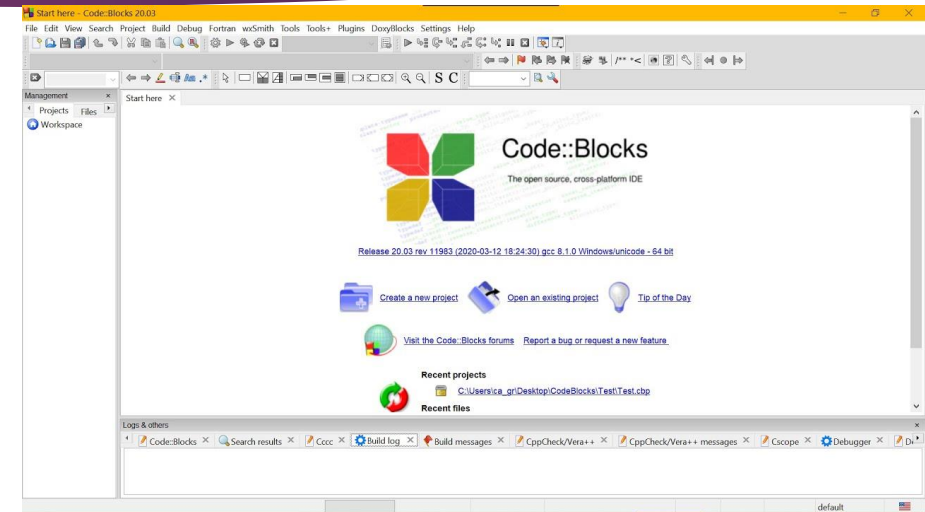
Start here - Code::Blocks 20.03

File Edit View Search Project Build Debug Fortran wxSmith Tools Tools+ Plugins DoxyBlocks Settings Help

/** *<

S C

Management
Projects Files
Workspace

Start here ×

Code::Blocks
The open source, cross-platform IDE

Release 20.03 rev 11983 (2020-03-12 18:24:30) gcc 8.1.0 Windows/unicode - 64 bit

Create a new project
Open an existing project
Tip of the Day

Visit the Code::Blocks forums
Report a bug or request a new feature

Recent projects
C:\Users\ca_gr\Desktop\CodeBlocks\Test\Test.cbp
Recent files

Logs & others
Code::Blocks × Search results × Cccc × Build log × Build messages × CppCheck/Vera++ × CppCheck/Vera++ messages × Cscope × Debugger × D

default